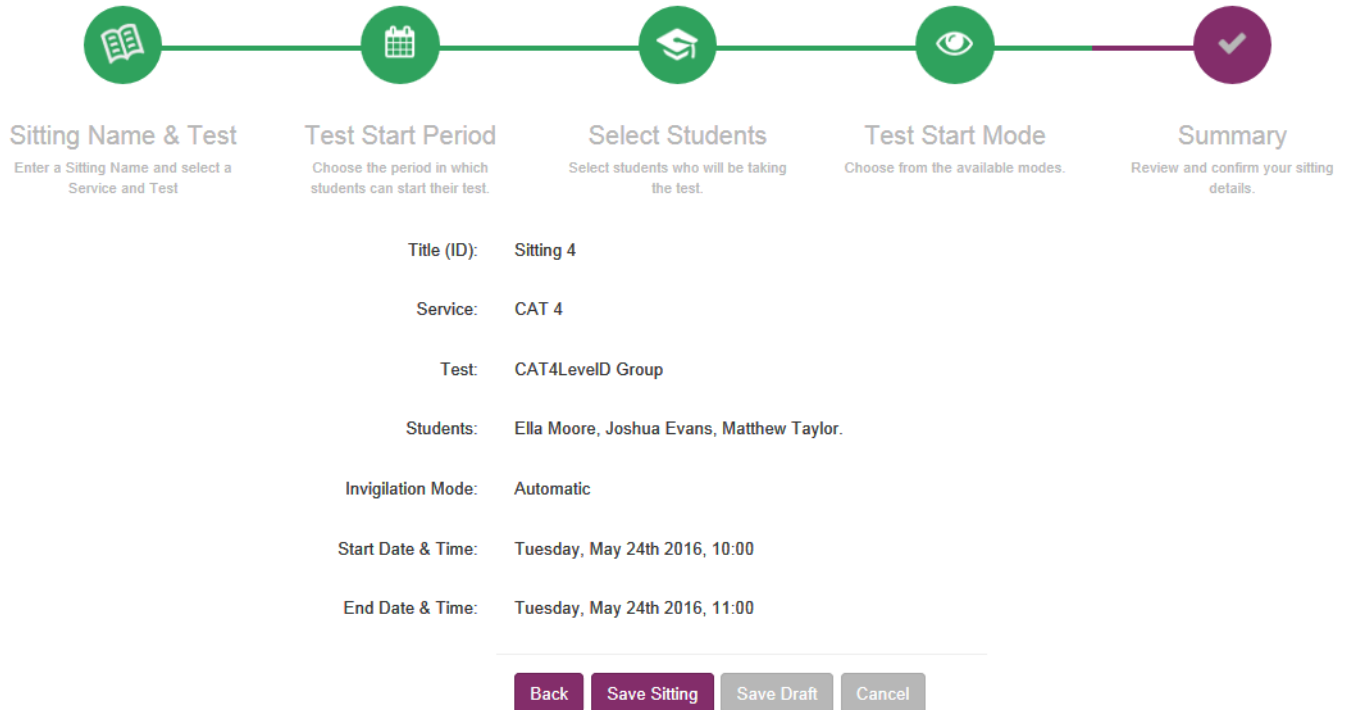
Sitting Name & Test
Enter a Sitting Name and select a Service and Test

Test Start Period
Choose the period in which students can start their test.

Select Students
Select students who will be taking the test.

Test Start Mode
Choose from the available modes.

Summary
Review and confirm your sitting details.

Title (ID): Sitting 4

Service: CAT 4

Test: CAT4LevelD Group

Students: Ella Moore, Joshua Evans, Matthew Taylor.

Invigilation Mode: Automatic

Start Date & Time: Tuesday, May 24th 2016, 10:00

End Date & Time: Tuesday, May 24th 2016, 11:00

Back Save Sitting Save Draft Cancel